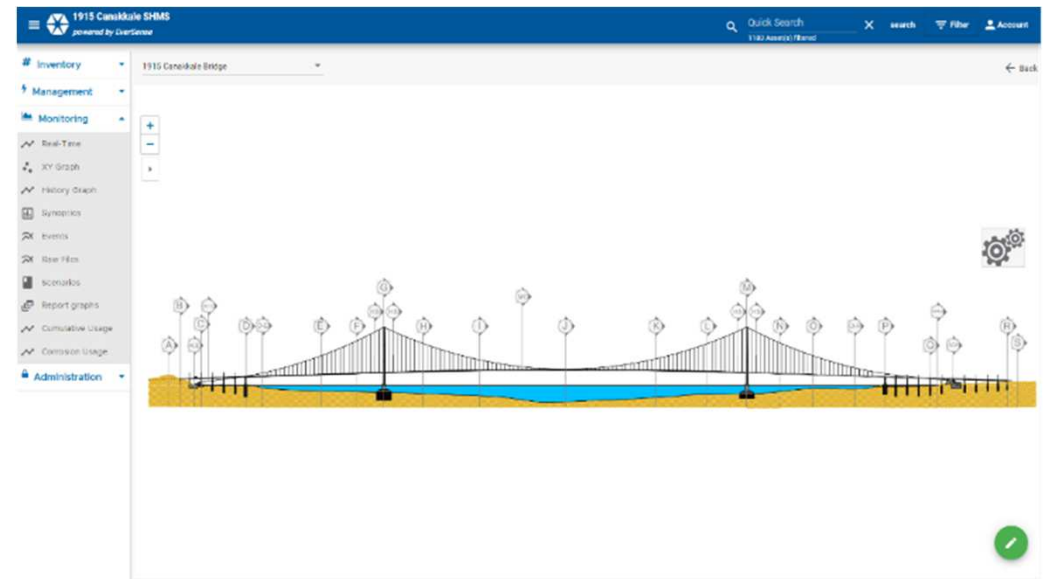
1915 Canakkale SHMS
powered by EverSense

Quick Search
1180 Asset(s) filtered
search Filter Account

Inventory
Management
Monitoring
Real-Time
XY Graph
History Graph
Synoptics
Events
Raw Files
Scenarios
Report graphs
Cumulative Usage
Corrosion Usage
Administration

1915 Canakkale Bridge

Back

+
−

A B C D E F G H I J K L M N O P Q R S